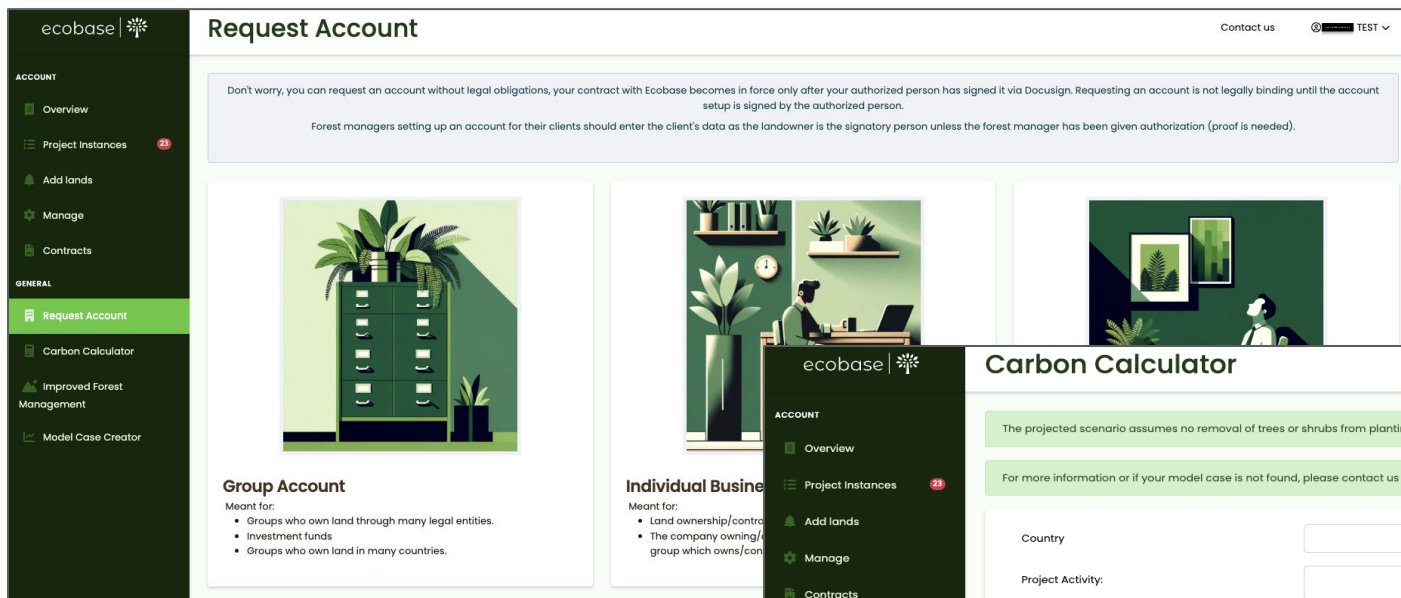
ecobase

Request Account

Contact us

TEST

ACCOUNT

Overview

Project Instances 23

Add lands

Manage

Contracts

GENERAL

Request Account

Carbon Calculator

Improved Forest Management

Model Case Creator

Don't worry, you can request an account without legal obligations, your contract with Ecobase becomes in force only after your authorized person has signed it via Docusign. Requesting an account is not legally binding until the account setup is signed by the authorized person.

Forest managers setting up an account for their clients should enter the client's data as the landowner is the signatory person unless the forest manager has been given authorization (proof is needed).

Group Account

Meant for:
- Groups who own land through many legal entities.
- Investment funds
- Groups who own land in many countries.

Individual Busine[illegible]

Meant for:
- Land ownership/contro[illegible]
- The company owning/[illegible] group which owns/con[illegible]

ecobase

ACCOUNT

Overview

Project Instances 23

Add lands

Manage

Contracts

Carbon Calculator

The projected scenario assumes no removal of trees or shrubs from planti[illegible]

For more information or if your model case is not found, please contact us

Country

Project Activity: